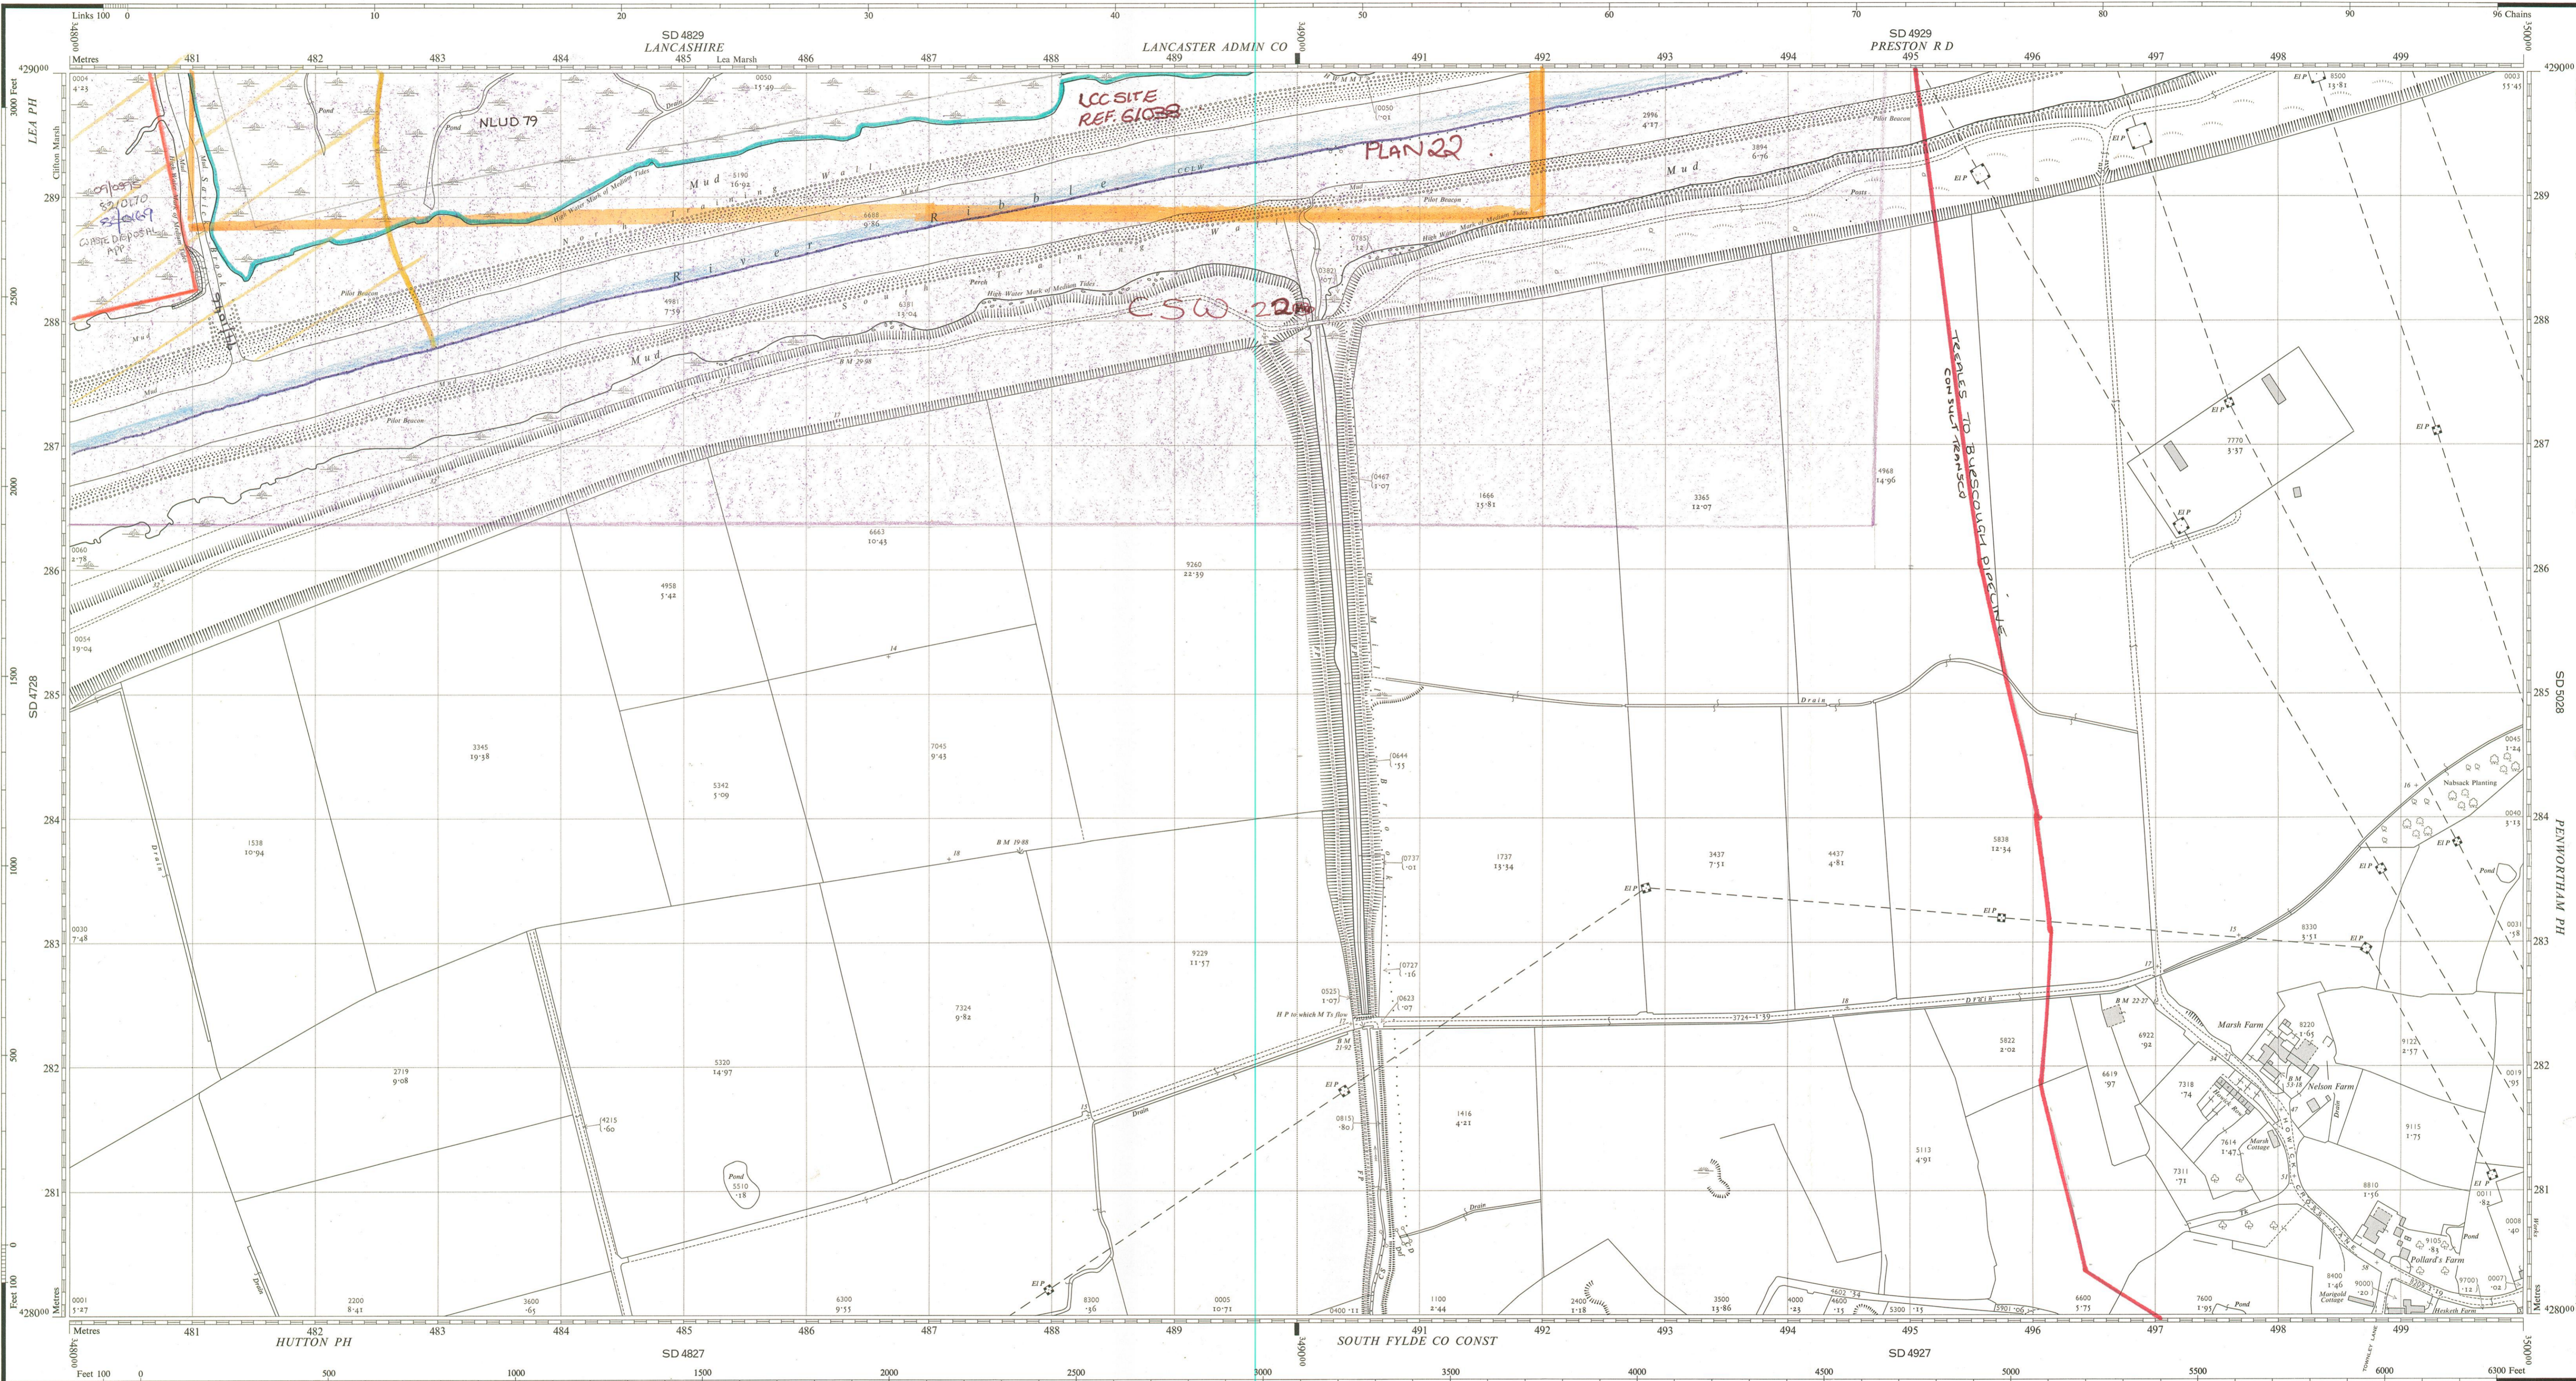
Links 100 0 10 20 30 40 50 60 70 80 90 96 Chains

SD 4829
LANCASHIRE
LANCASTER ADMIN CO
SD 4929
PRESTON R D

Metres 481 482 483 484 485 486 487 488 489 490 491 492 493 494 495 496 497 498 499

Lea Marsh

LEA PH
Clifton Marsh

LCC SITE REF. 61038

NLUD 79

PLAN 22

CSW 22

TEESLES TO BURSCOUGH PIPELINE CONSULT TRANSCO

River Ribble

North Training Wall

South Training Wall

Mud

High Water Mark of Medium Tides

Pilot Beacon

Pond

Drain

Posts

Perch

El P

09/03/75
82/01/70
83/0169
CLOSE DISPOSAL APP

0004 4·23
0050 15·49
0050 ·01
2996 4·37
3894 6·76
8500 13·81
0003 53·45
5190 16·92
6688 9·86
0785 ·01
0382 ·07
4981 7·59
6381 13·04
0467 1·07
1666 15·81
3365 12·07
4968 14·96
7770 3·37
6663 10·43
0060 2·78
4958 5·42
9260 22·39
0054 19·04
3345 19·38
7045 9·43
5342 5·09
0644 ·55
0045 1·24
1538 10·94
BM 29·98
BM 19·88
1737 13·34
3437 7·51
4437 4·81
5838 12·34
0040 5·13
0737 1·01
0030 7·48
9229 11·57
0727 ·16
8330 3·51
0031 ·58
0525 1·07
0623 ·07
7324 9·82
HP to which MTs flow
BM 21·92
3724 1·59
BM 22·27
6922 ·92
5822 2·02
8220 1·65
9122 2·57
2719 9·08
5320 14·97
6619 ·97
7318 ·74
Marsh Farm
BM 53·18
Nelson Farm
0019 ·95
0815 ·80
1416 4·21
4215 ·60
7614 1·47
Marsh Cottage
9115 1·75
5113 4·91
7311 ·71
Pond 5510 ·18
8810 1·56
0011 ·82
0008 ·40
9105 ·83
Pollard's Farm
Nabuck Planting
8400 1·46
9000 ·20
9700 ·12
0007 ·02
Marigold Cottage
Hesketh Farm
0001 5·27
2200 8·41
3600 ·65
6300 9·55
0005 10·71
8300 ·36
0400 ·11
1100 2·44
2400 1·18
3500 13·86
4000 ·23
4600 ·15
4603 ·34
5300 ·15
5901 ·06
6600 5·75
7600 1·93
Pond
Works
HOWICK CROSS LANE
TOWNLEY LANE

4290 289 288 287 286 285 284 283 282 281 4280
3000 Feet 2500 2000 1500 1000 500 0 Feet 100

SD 4728
SD 5028
PENWORTHAM PH

Metres 481 482 483 484 485 486 487 488 489 490 491 492 493 494 495 496 497 498 499
HUTTON PH
SD 4827
SOUTH FYLDE CO CONST
SD 4927

Feet 100 0 500 1000 1500 2000 2500 3000 3500 4000 4500 5000 5500 6000 6300 Feet